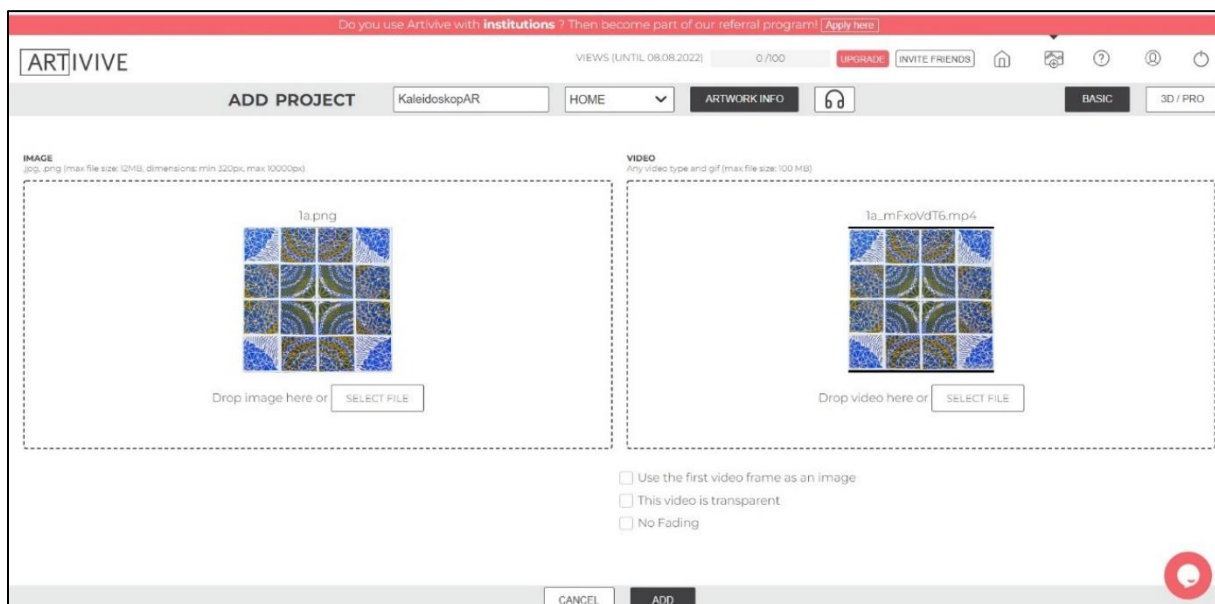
Do you use Artivive with **institutions** ? Then become part of our referral program! Apply here

ARTIVIVE

VIEWS (UNTIL 08.08.2022) 0 /100 UPGRADE INVITE FRIENDS

ADD PROJECT KaleidoskopAR HOME ARTWORK INFO BASIC 3D / PRO

IMAGE
.jpg, .png (max file size: 12MB, dimensions: min 320px, max 10000px)

1a.png

Drop image here or SELECT FILE

VIDEO
Any video type and gif (max file size: 100 MB)

1a_mFxoVdT6.mp4

Drop video here or SELECT FILE

Use the first video frame as an image

This video is transparent

No Fading

CANCEL ADD